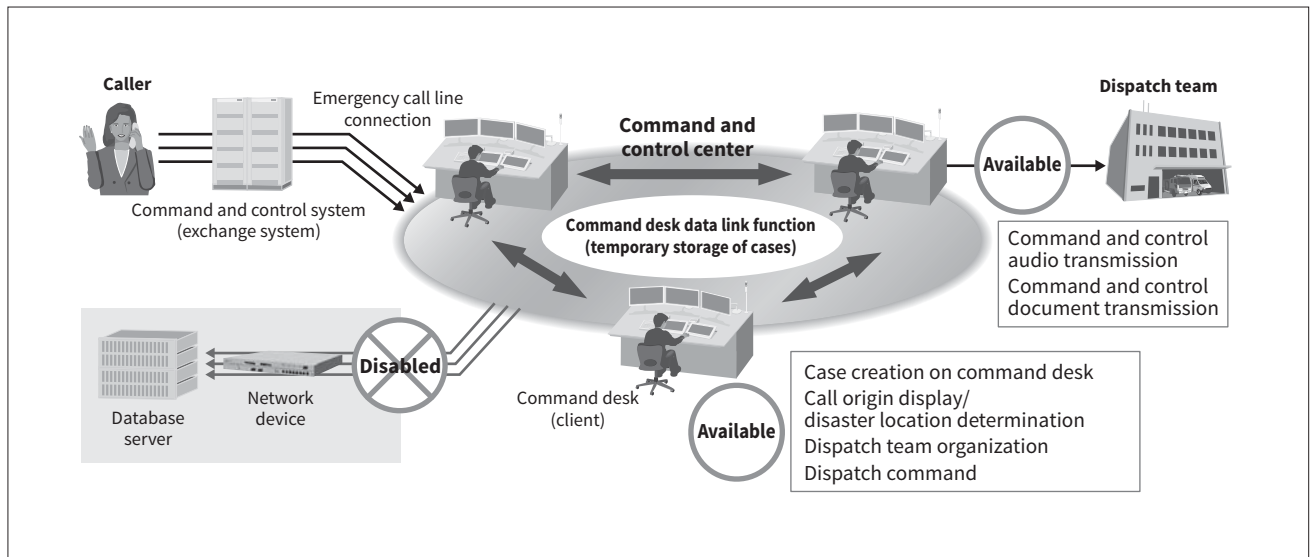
Caller

Emergency call line connection

Command and control center

Dispatch team

Available

Command and control system (exchange system)

Command desk data link function (temporary storage of cases)

Command and control audio transmission
Command and control document transmission

Disabled

Database server

Network device

Command desk (client)

Available

Case creation on command desk
Call origin display/ disaster location determination
Dispatch team organization
Dispatch command